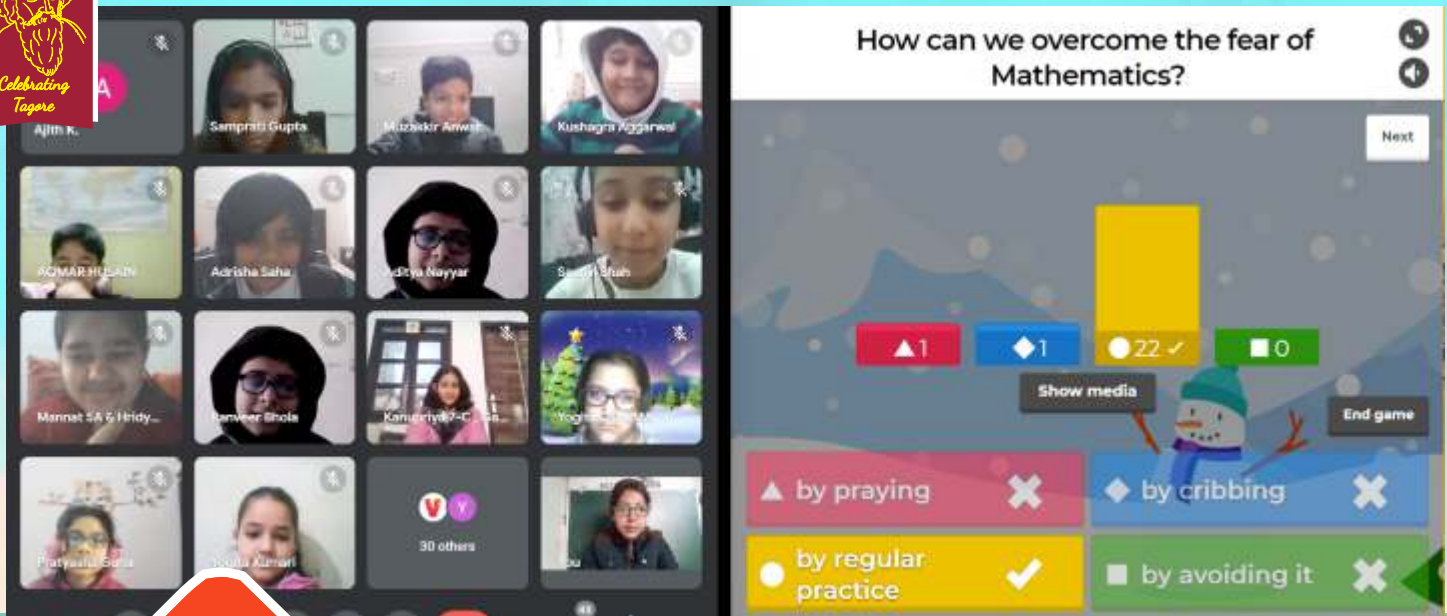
Celebrating Tagore

A
Ajith K.
Samprati Gupta
Muzakkir Anwar
Kushagra Aggarwal
AQMAR HUSAIN
Adrisha Saha
Aditya Nayyar
Saatvik Shah
Mannat SA & Hridy...
Ranveer Bhola
Kanupriya 7-C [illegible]
Yogita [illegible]
Pratyaksha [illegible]
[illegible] Kumari
V Y
30 others
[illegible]

How can we overcome the fear of Mathematics?

Next

1
1
22
0

Show media

End game

by praying
by cribbing
by regular practice
by avoiding it